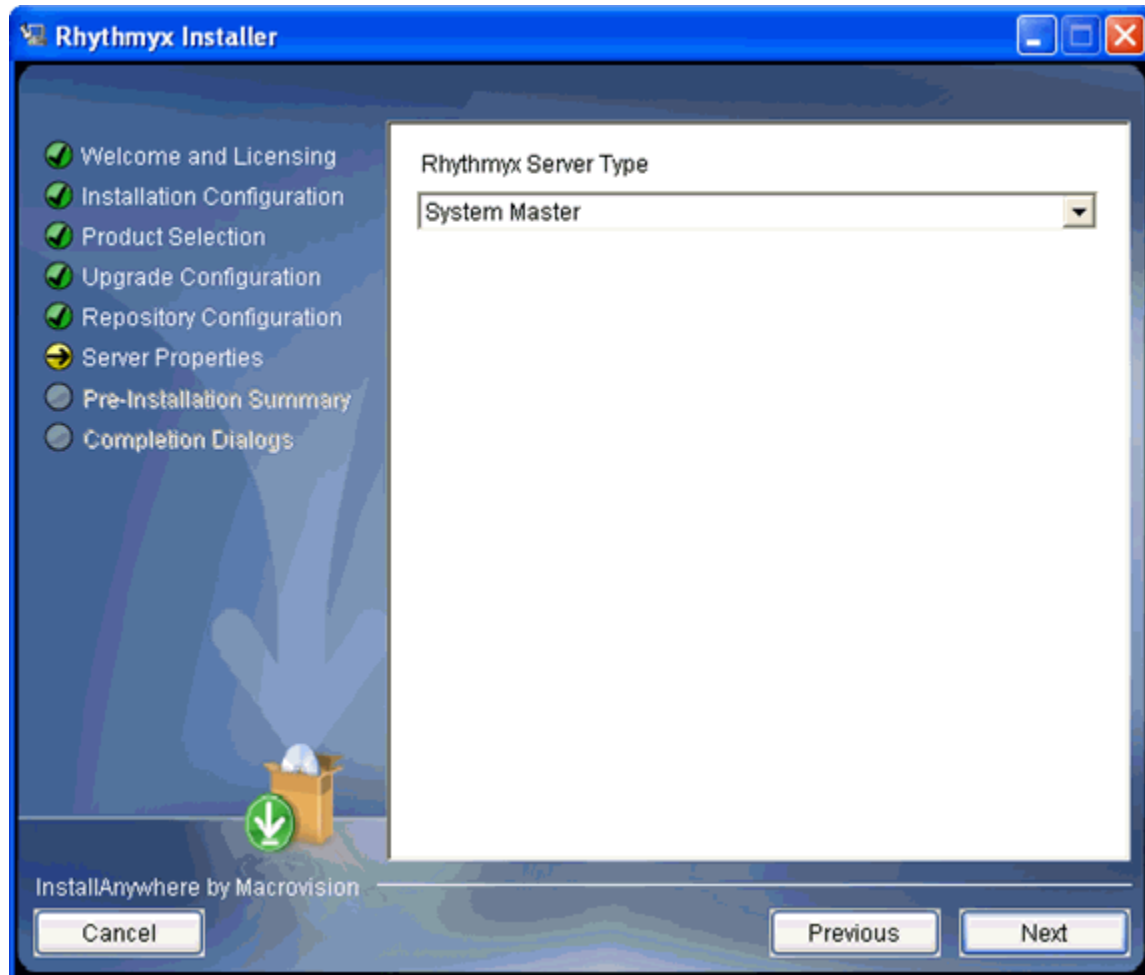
Rhythmyx Installer

Welcome and Licensing
Installation Configuration
Product Selection
Upgrade Configuration
Repository Configuration
Server Properties
Pre-Installation Summary
Completion Dialogs

Rhythmyx Server Type

System Master

InstallAnywhere by Macrovision

Cancel

Previous

Next